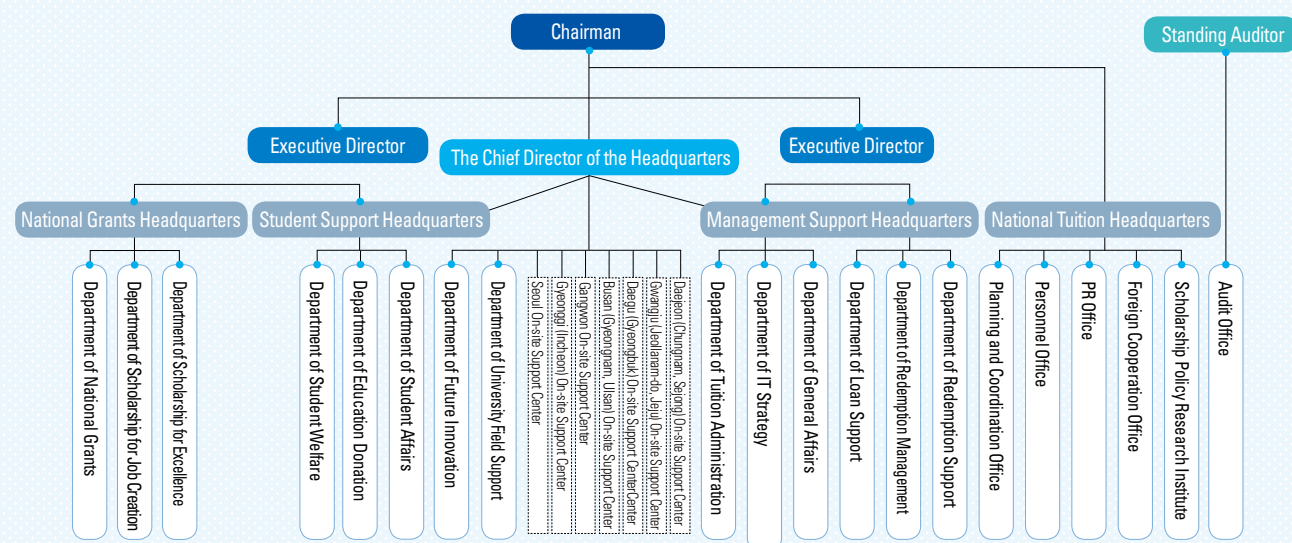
Chairman

Standing Auditor

Executive Director

The Chief Director of the Headquarters

Executive Director

National Grants Headquarters

Student Support Headquarters

Management Support Headquarters

National Tuition Headquarters

Department of National Grants

Department of Scholarship for Job Creation

Department of Scholarship for Excellence

Department of Student Welfare

Department of Education Donation

Department of Student Affairs

Department of Future Innovation

Department of University Field Support

Seoul On-site Support Center

Gyeonggi (Incheon) On-site Support Center

Gangwon On-site Support Center

Busan (Gyeongnam, Ulsan) On-site Support Center

Daegu (Gyeongbuk) On-site Support CenterCenter

Gwangju (Jeollanam-do, Jeju) On-site Support Center

Daejeon (Chungnam, Sejong) On-site Support Center

Department of Tuition Administration

Department of IT Strategy

Department of General Affairs

Department of Loan Support

Department of Redemption Management

Department of Redemption Support

Planning and Coordination Office

Personnel Office

PR Office

Foreign Cooperation Office

Scholarship Policy Research Institute

Audit Office